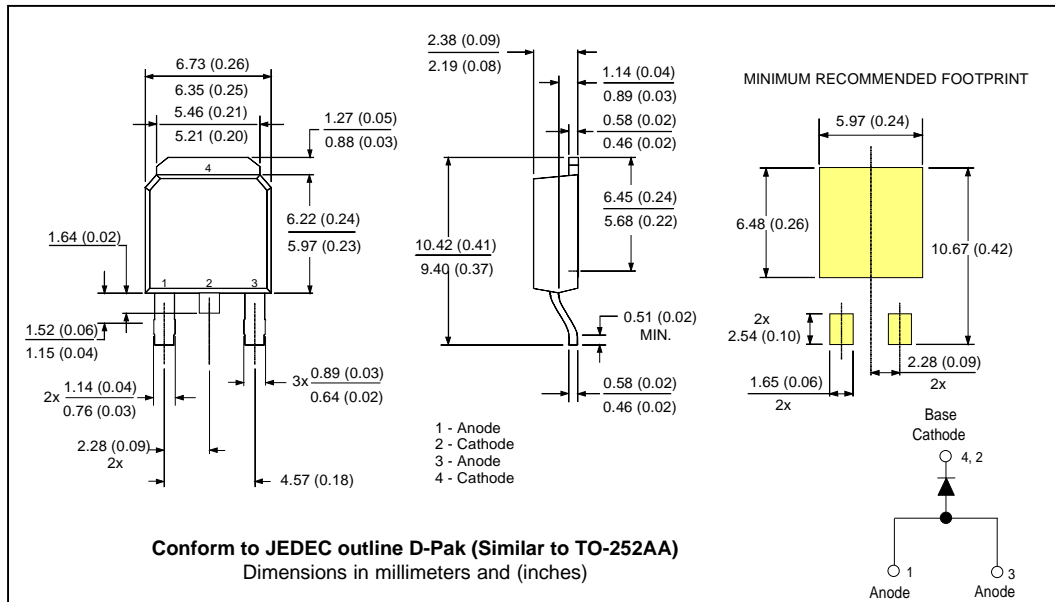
6.73 (0.26)
6.35 (0.25)
5.46 (0.21)
5.21 (0.20)
1.27 (0.05)
0.88 (0.03)
4
6.22 (0.24)
5.97 (0.23)
1.64 (0.02)
1 2 3
1.52 (0.06)
1.15 (0.04)
2x 1.14 (0.04)
0.76 (0.03)
3x 0.89 (0.03)
0.64 (0.02)
2.28 (0.09)
2x
4.57 (0.18)

2.38 (0.09)
2.19 (0.08)
1.14 (0.04)
0.89 (0.03)
0.58 (0.02)
0.46 (0.02)
6.45 (0.24)
5.68 (0.22)
10.42 (0.41)
9.40 (0.37)
0.51 (0.02)
MIN.
0.58 (0.02)
0.46 (0.02)

1 - Anode
2 - Cathode
3 - Anode
4 - Cathode

MINIMUM RECOMMENDED FOOTPRINT
5.97 (0.24)
6.48 (0.26)
10.67 (0.42)
2x
2.54 (0.10)
2.28 (0.09)
2x
1.65 (0.06)
2x

Base
Cathode
4, 2
1
Anode
3
Anode

**Conform to JEDEC outline D-Pak (Similar to TO-252AA)**
Dimensions in millimeters and (inches)